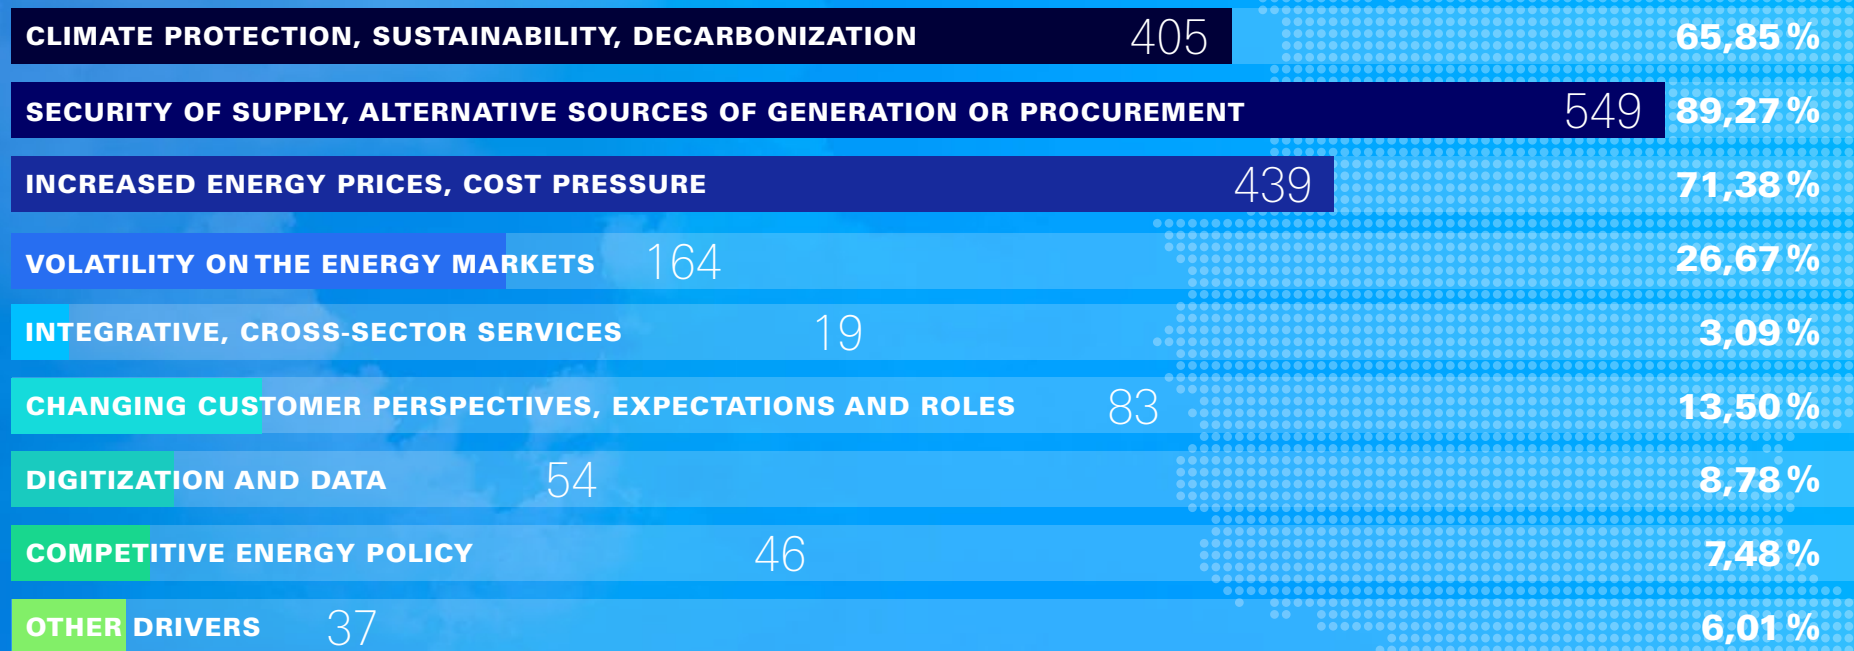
CLIMATE PROTECTION, SUSTAINABILITY, DECARBONIZATION 405 65,85 %

SECURITY OF SUPPLY, ALTERNATIVE SOURCES OF GENERATION OR PROCUREMENT 549 89,27 %

INCREASED ENERGY PRICES, COST PRESSURE 439 71,38 %

VOLATILITY ON THE ENERGY MARKETS 164 26,67 %

INTEGRATIVE, CROSS-SECTOR SERVICES 19 3,09 %

CHANGING CUSTOMER PERSPECTIVES, EXPECTATIONS AND ROLES 83 13,50 %

DIGITIZATION AND DATA 54 8,78 %

COMPETITIVE ENERGY POLICY 46 7,48 %

OTHER DRIVERS 37 6,01 %